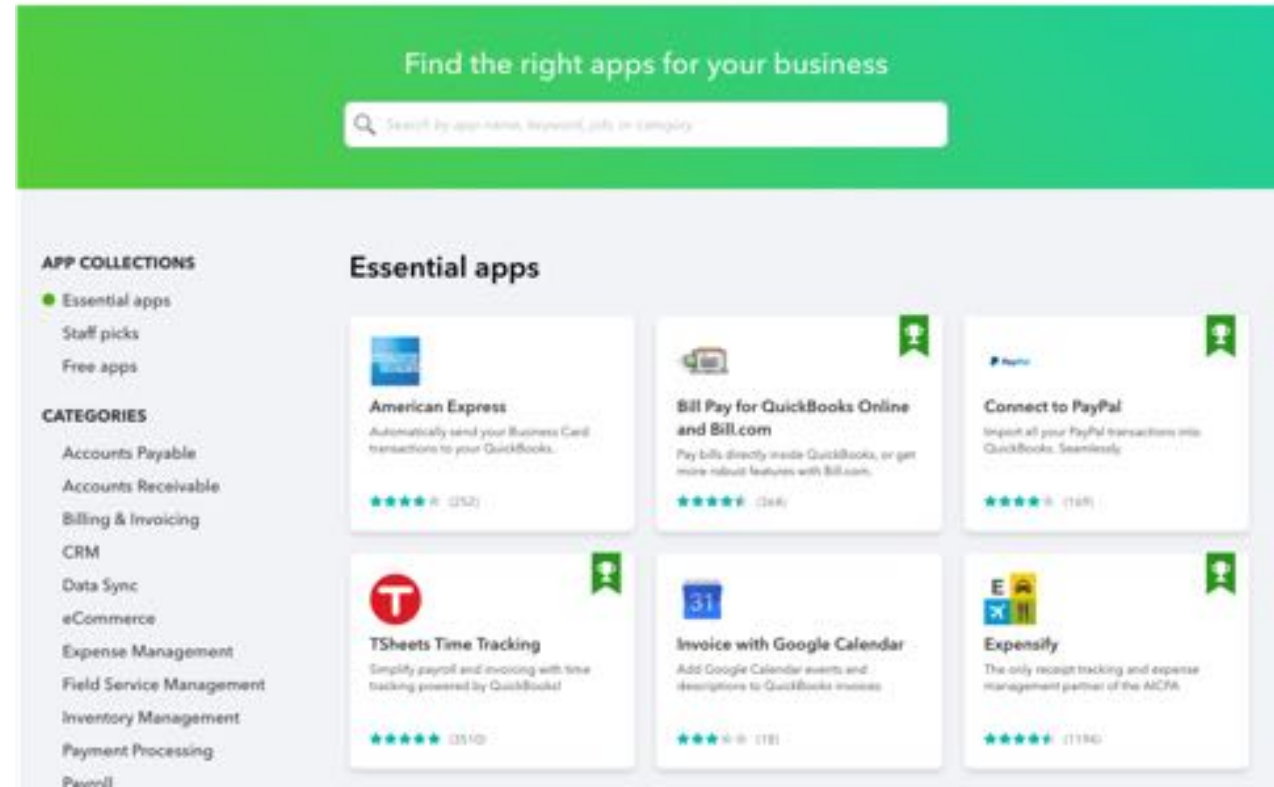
Find the right apps for your business

Search by app name, keyword, job or category

APP COLLECTIONS

Essential apps

Staff picks

Free apps

CATEGORIES

Accounts Payable

Accounts Receivable

Billing & Invoicing

CRM

Data Sync

eCommerce

Expense Management

Field Service Management

Inventory Management

Payment Processing

Payroll

Essential apps

American Express

Automatically send your Business Card transactions to your QuickBooks.

(252)

Bill Pay for QuickBooks Online and Bill.com

Pay bills directly inside QuickBooks, or get more robust features with Bill.com.

(364)

PayPal

Connect to PayPal

Import all your PayPal transactions into QuickBooks. Seamlessly.

(169)

TSheets Time Tracking

Simplify payroll and invoicing with time tracking powered by QuickBooks!

(3510)

31

Invoice with Google Calendar

Add Google Calendar events and descriptions to QuickBooks invoices.

(18)

E

Expensify

The only receipt tracking and expense management partner of the AICPA

(1194)